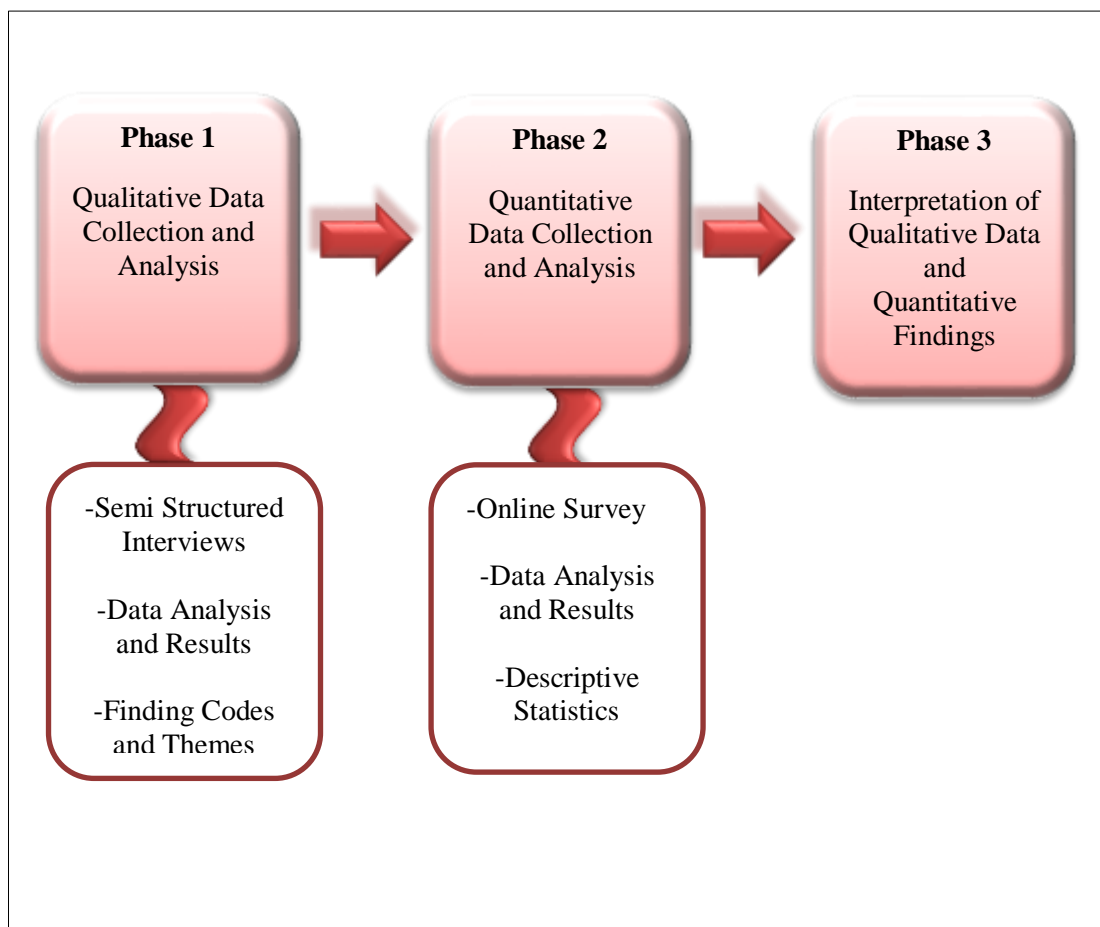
Phase 1

Qualitative Data Collection and Analysis

Phase 2

Quantitative Data Collection and Analysis

Phase 3

Interpretation of Qualitative Data and Quantitative Findings

-Semi Structured Interviews

-Data Analysis and Results

-Finding Codes and Themes

-Online Survey

-Data Analysis and Results

-Descriptive Statistics